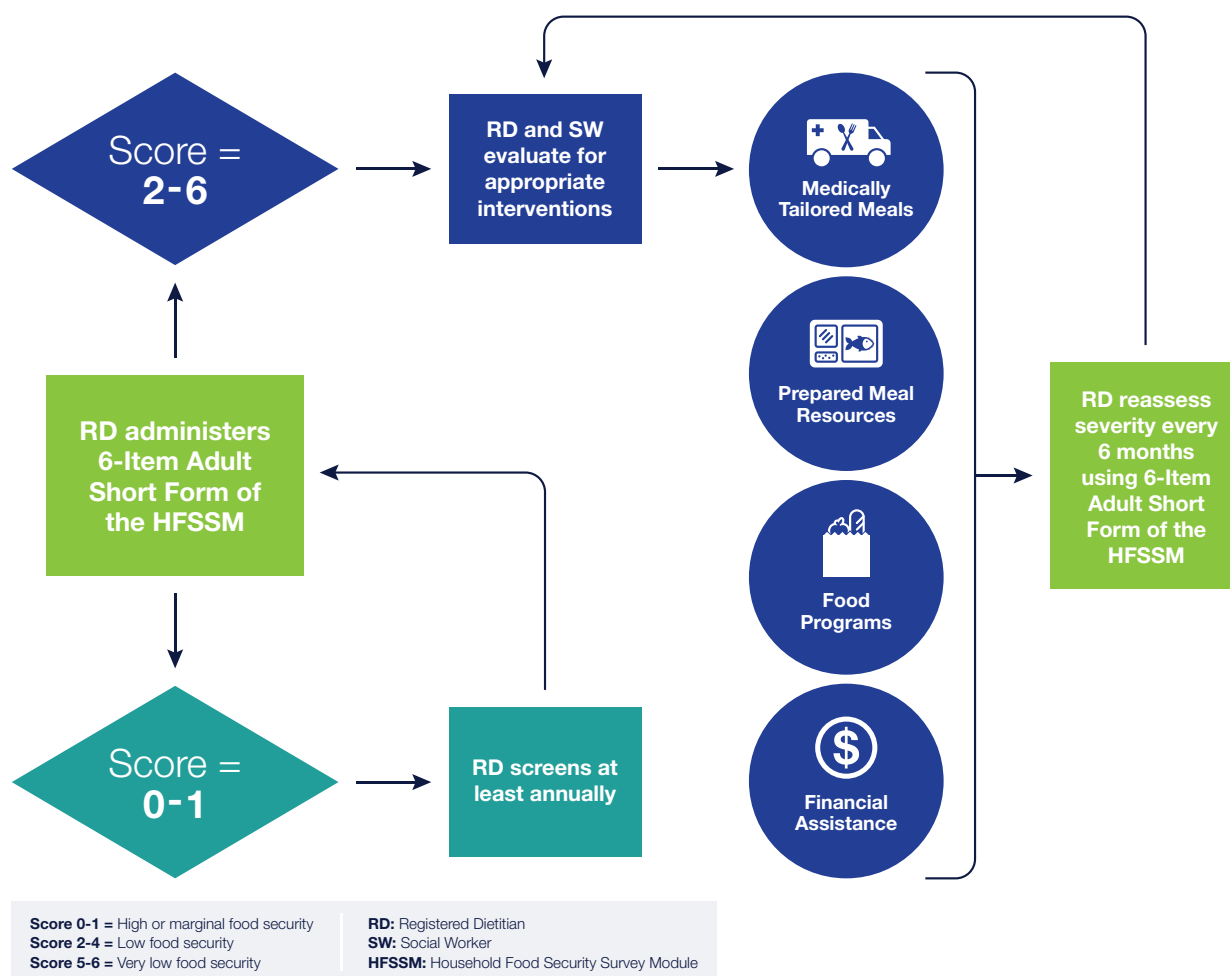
Score =
2-6

RD and SW evaluate for appropriate interventions

Medically Tailored Meals

Prepared Meal Resources

Food Programs

Financial Assistance

RD reassess severity every 6 months using 6-Item Adult Short Form of the HFSSM

RD administers 6-Item Adult Short Form of the HFSSM

Score =
0-1

RD screens at least annually

**Score 0-1 =** High or marginal food security
**Score 2-4 =** Low food security
**Score 5-6 =** Very low food security

**RD:** Registered Dietitian
**SW:** Social Worker
**HFSSM:** Household Food Security Survey Module